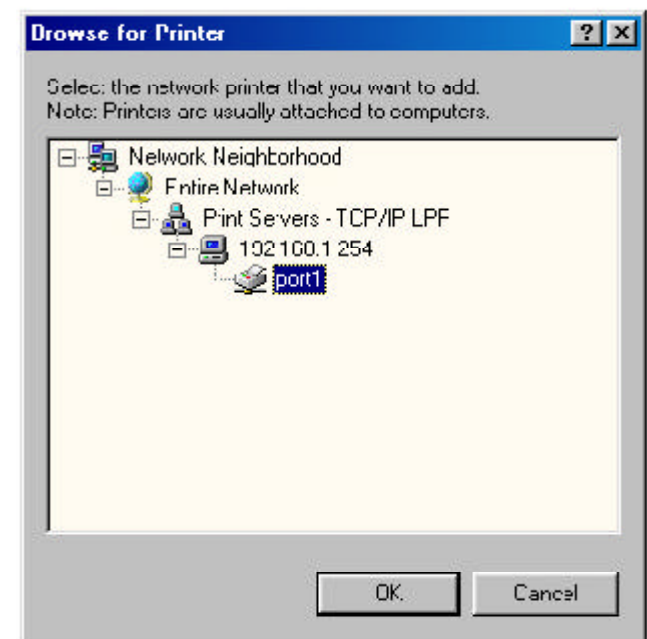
Drowse for Printer

?

Selec: the network printer that you want to add.
Note: Printers are usually attached to computers.

Network Neighborhood
Entire Network
Print Servers - TCP/IP LPF
192 160.1 254
port1

OK.

Cancel